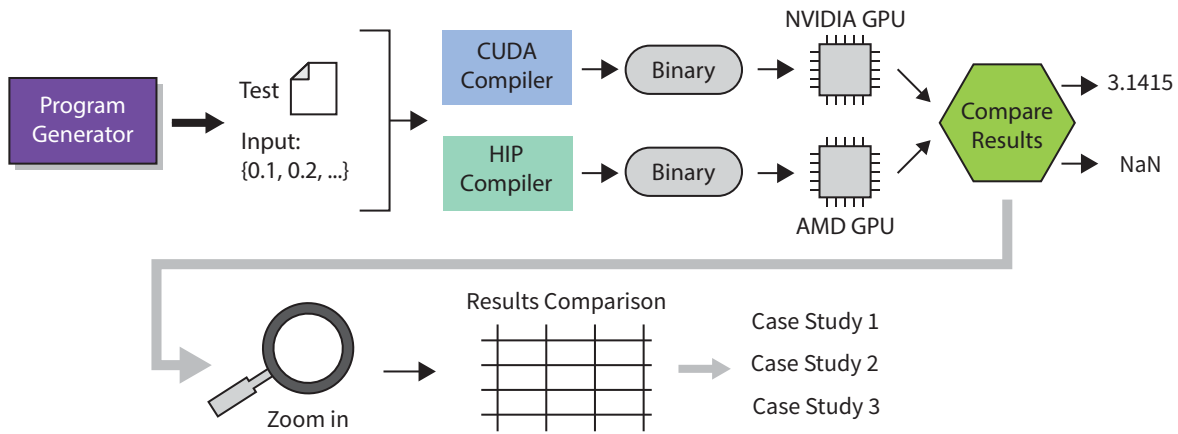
Program Generator

Test

Input:
{0.1, 0.2, ...}

CUDA Compiler

Binary

NVIDIA GPU

HIP Compiler

Binary

AMD GPU

Compare Results

3.1415

NaN

Zoom in

Results Comparison

Case Study 1
Case Study 2
Case Study 3